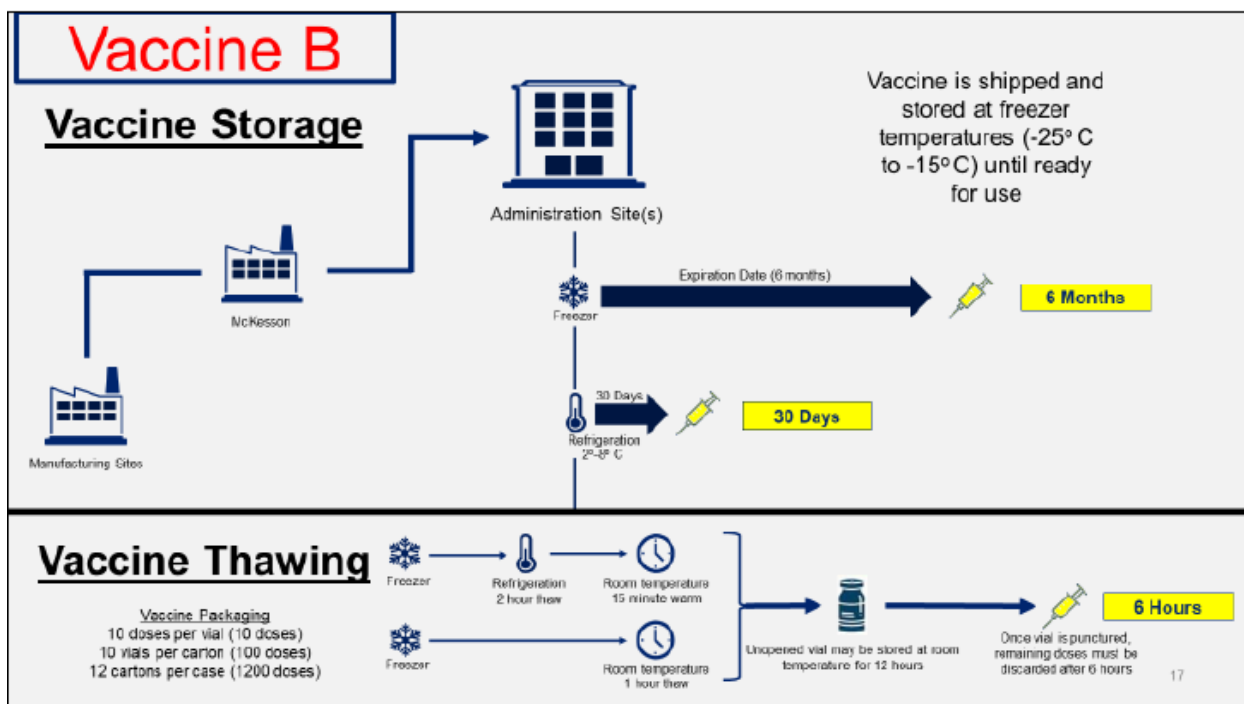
Vaccine B

Vaccine Storage

Administration Site(s)

Vaccine is shipped and stored at freezer temperatures (-25° C to -15° C) until ready for use

McKesson

Manufacturing Sites

Expiration Date (6 months)

Freezer

6 Months

30 Days

30 Days

Refrigeration 2°-8° C

Vaccine Thawing

Freezer

Refrigeration 2 hour thaw

Room temperature 15 minute warm

Vaccine Packaging
10 doses per vial (10 doses)
10 vials per carton (100 doses)
12 cartons per case (1200 doses)

Freezer

Room temperature 1 hour thaw

Unopened vial may be stored at room temperature for 12 hours

6 Hours

Once vial is punctured, remaining doses must be discarded after 6 hours

17